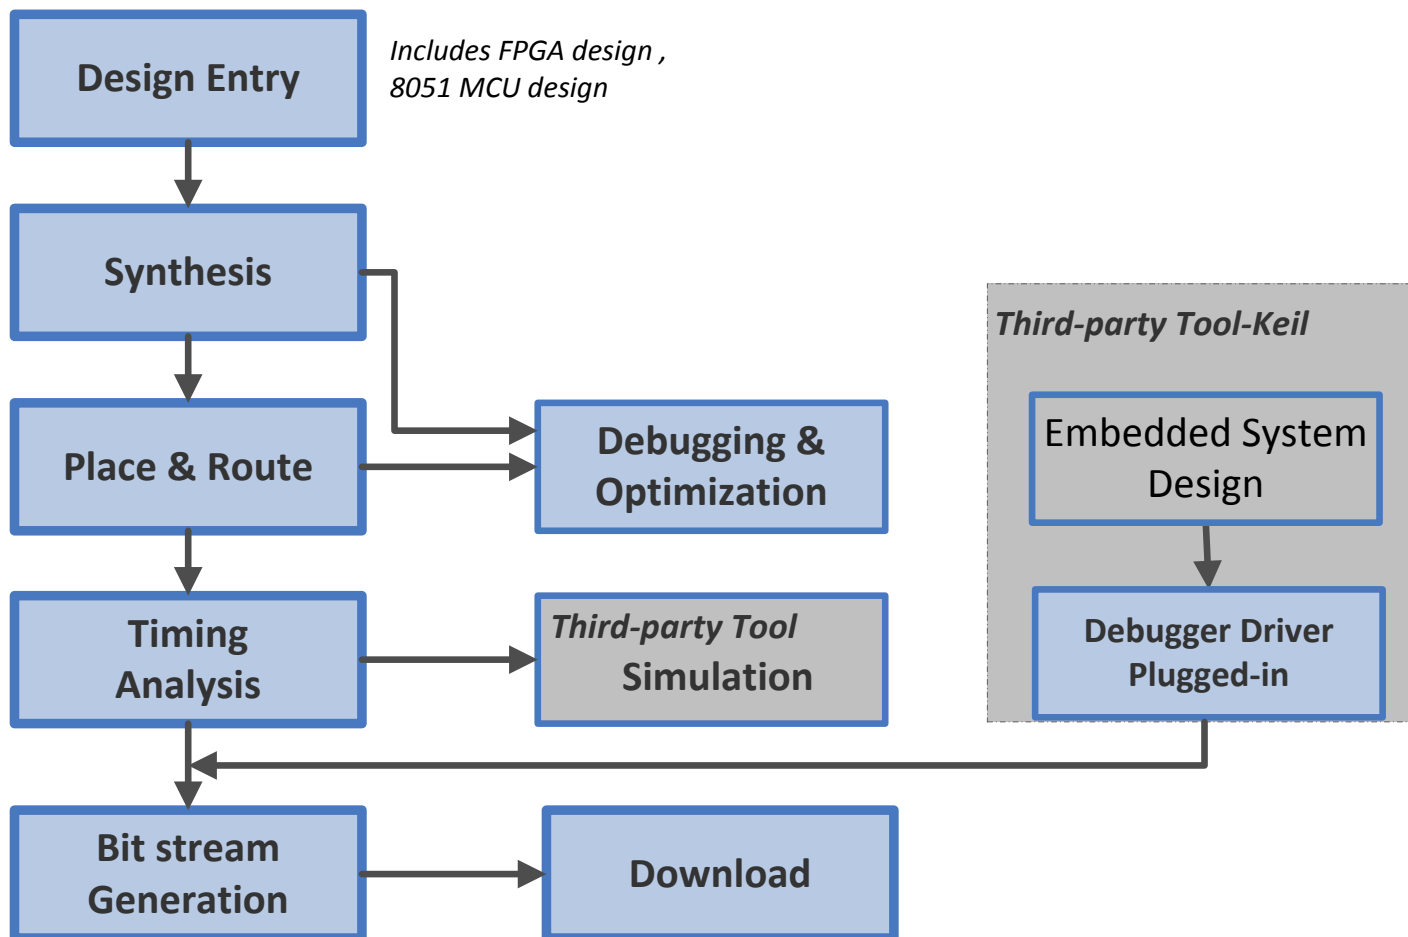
Design Entry

Includes FPGA design , 8051 MCU design

Synthesis

Place & Route

Debugging & Optimization

Third-party Tool-Keil

Embedded System Design

Debugger Driver Plugged-in

Timing Analysis

Third-party Tool Simulation

Bit stream Generation

Download